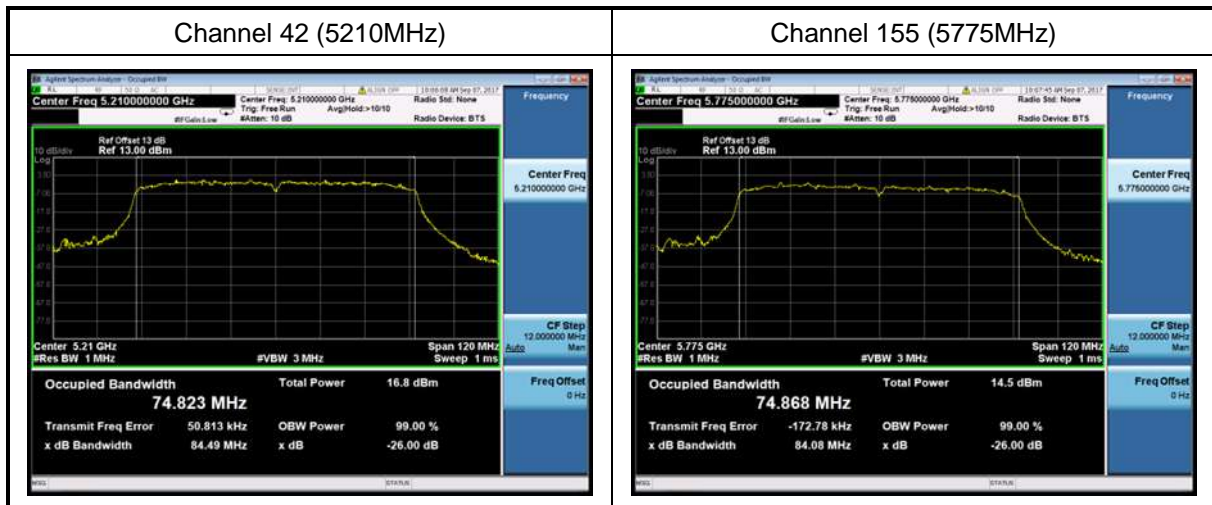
| Channel 42 (5210MHz) | Channel 155 (5775MHz) |
|---|---|
| Agilent Spectrum Analyzer - Occupied BW<br>RL<br>Center Freq 5.210000000 GHz<br>Center Freq: 5.210000000 GHz<br>Trig: Free Run<br>Avg\|Hold:>10/10<br>#IFGain:Low<br>#Atten: 10 dB<br>Radio Std: None<br>Radio Device: BTS<br>10:06:08 AM Sep 07, 2017<br>Frequency<br>Ref Offset 13 dB<br>10 dB/div<br>Ref 13.00 dBm<br>Log<br>Center Freq<br>5.210000000 GHz<br>CF Step<br>12.000000 MHz<br>Auto<br>Man<br>Center 5.21 GHz<br>#Res BW 1 MHz<br>#VBW 3 MHz<br>Span 120 MHz<br>Sweep 1 ms<br>Freq Offset<br>0 Hz<br>Occupied Bandwidth<br>74.823 MHz<br>Total Power 16.8 dBm<br>Transmit Freq Error 50.813 kHz<br>OBW Power 99.00 %<br>x dB Bandwidth 84.49 MHz<br>x dB -26.00 dB<br>MSG<br>STATUS | Agilent Spectrum Analyzer - Occupied BW<br>RL<br>Center Freq 5.775000000 GHz<br>Center Freq: 5.775000000 GHz<br>Trig: Free Run<br>Avg\|Hold:>10/10<br>#IFGain:Low<br>#Atten: 10 dB<br>Radio Std: None<br>Radio Device: BTS<br>10:07:45 AM Sep 07, 2017<br>Frequency<br>Ref Offset 13 dB<br>10 dB/div<br>Ref 13.00 dBm<br>Log<br>Center Freq<br>5.775000000 GHz<br>CF Step<br>12.000000 MHz<br>Auto<br>Man<br>Center 5.775 GHz<br>#Res BW 1 MHz<br>#VBW 3 MHz<br>Span 120 MHz<br>Sweep 1 ms<br>Freq Offset<br>0 Hz<br>Occupied Bandwidth<br>74.868 MHz<br>Total Power 14.5 dBm<br>Transmit Freq Error -172.78 kHz<br>OBW Power 99.00 %<br>x dB Bandwidth 84.08 MHz<br>x dB -26.00 dB<br>MSG<br>STATUS |